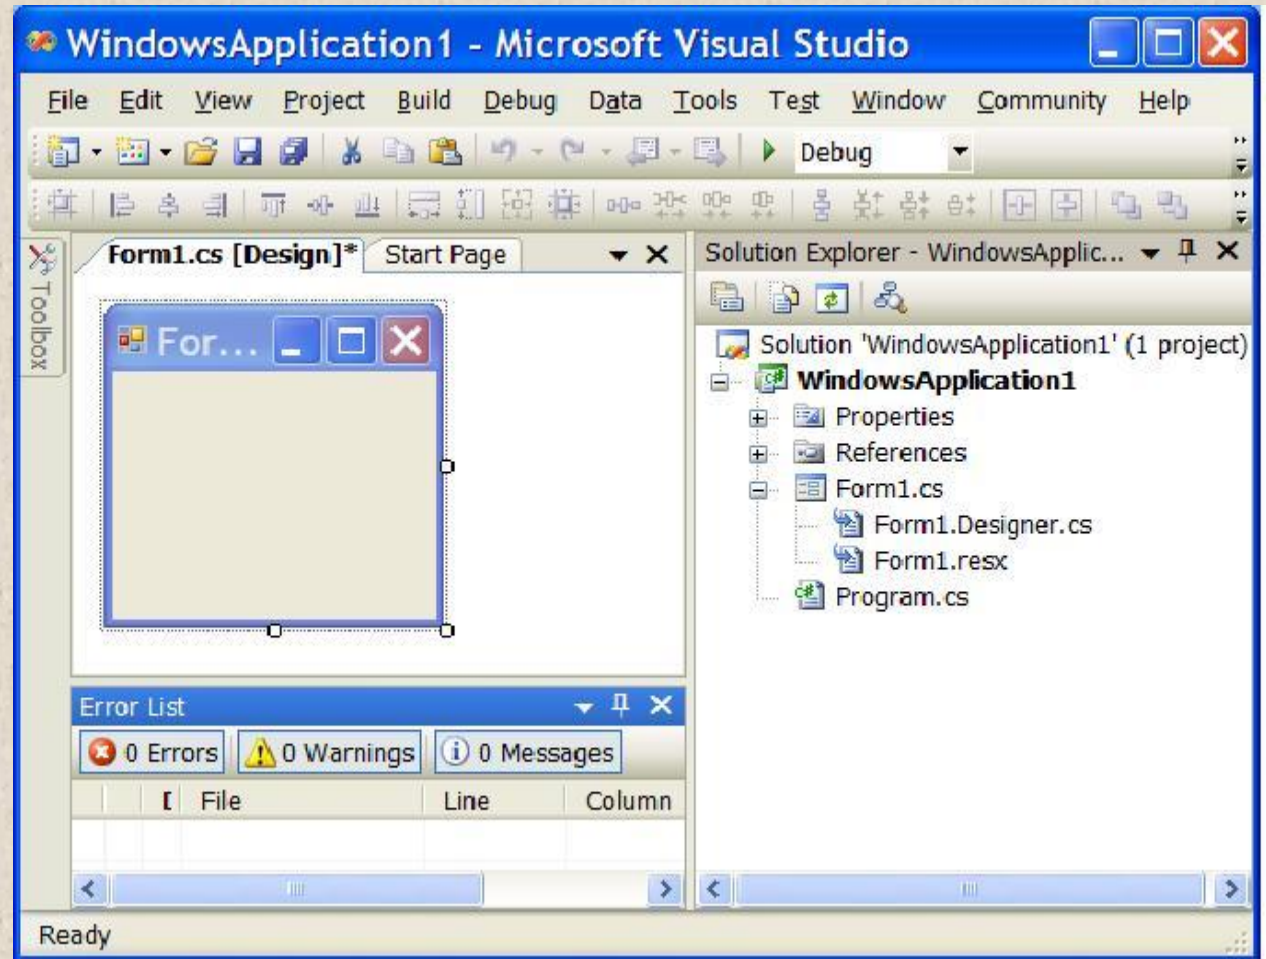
WindowsApplication1 - Microsoft Visual Studio

File Edit View Project Build Debug Data Tools Test Window Community Help

Debug

Toolbox

Form1.cs [Design]* Start Page

For...

Solution Explorer - WindowsApplic...

Solution 'WindowsApplication1' (1 project)
WindowsApplication1
Properties
References
Form1.cs
Form1.Designer.cs
Form1.resx
Program.cs

Error List

0 Errors 0 Warnings 0 Messages

| | [ | File | Line | Column |
|---|---|---|---|---|

Ready